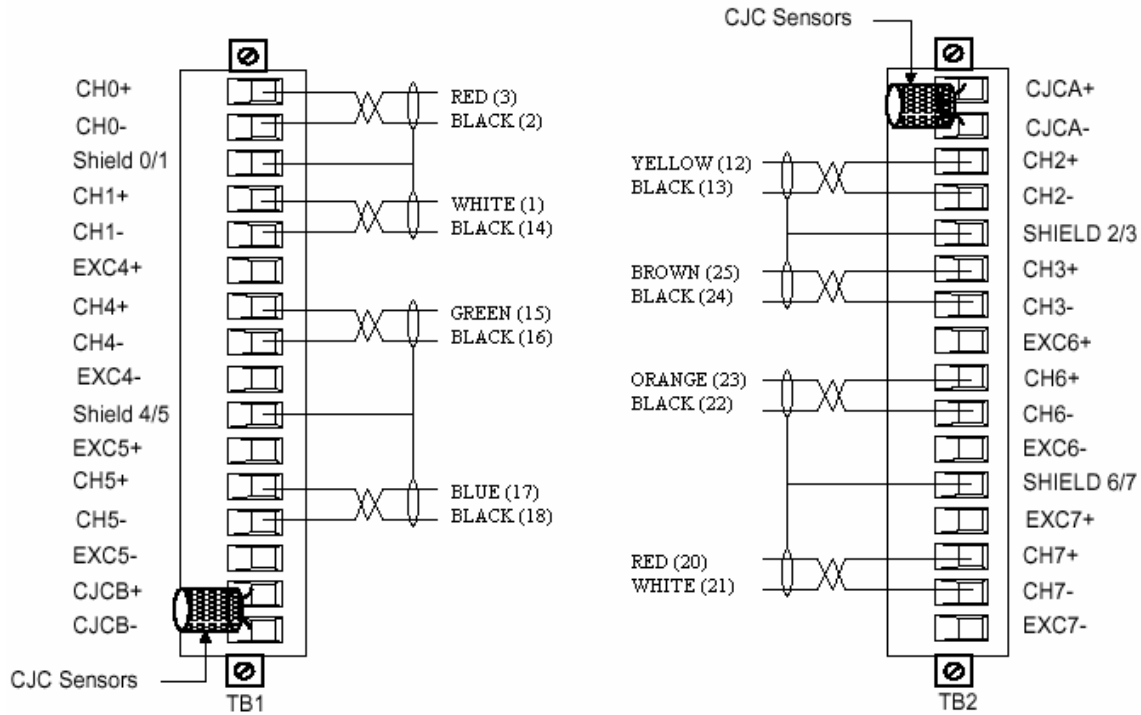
CH0+
CH0-
Shield 0/1
CH1+
CH1-
EXC4+
CH4+
CH4-
EXC4-
Shield 4/5
EXC5+
CH5+
CH5-
EXC5-
CJCB+
CJCB-

RED (3)
BLACK (2)
WHITE (1)
BLACK (14)
GREEN (15)
BLACK (16)
BLUE (17)
BLACK (18)

CJC Sensors
TB1

CJC Sensors

YELLOW (12)
BLACK (13)
BROWN (25)
BLACK (24)
ORANGE (23)
BLACK (22)
RED (20)
WHITE (21)

CJCA+
CJCA-
CH2+
CH2-
SHIELD 2/3
CH3+
CH3-
EXC6+
CH6+
CH6-
EXC6-
SHIELD 6/7
EXC7+
CH7+
CH7-
EXC7-

TB2